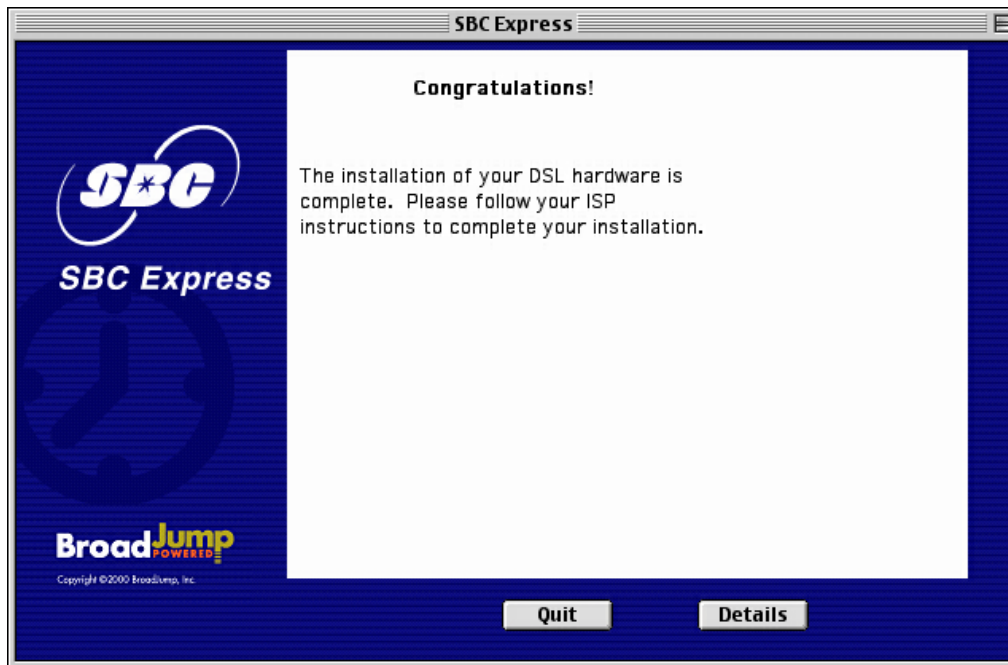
SBC Express

SBC

SBC Express

BroadJump POWERED

Copyright ©2000 BroadJump, Inc.

Congratulations!

The installation of your DSL hardware is complete. Please follow your ISP instructions to complete your installation.

Quit

Details